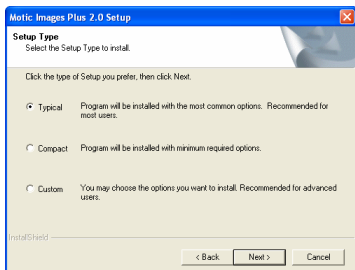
Motic Images Plus 2.0 Setup

Setup Type
Select the Setup Type to install.

Click the type of Setup you prefer, then click Next.

Typical Program will be installed with the most common options. Recommended for most users.

Compact Program will be installed with minimum required options.

Custom You may choose the options you want to install. Recommended for advanced users.

InstallShield

< Back Next > Cancel